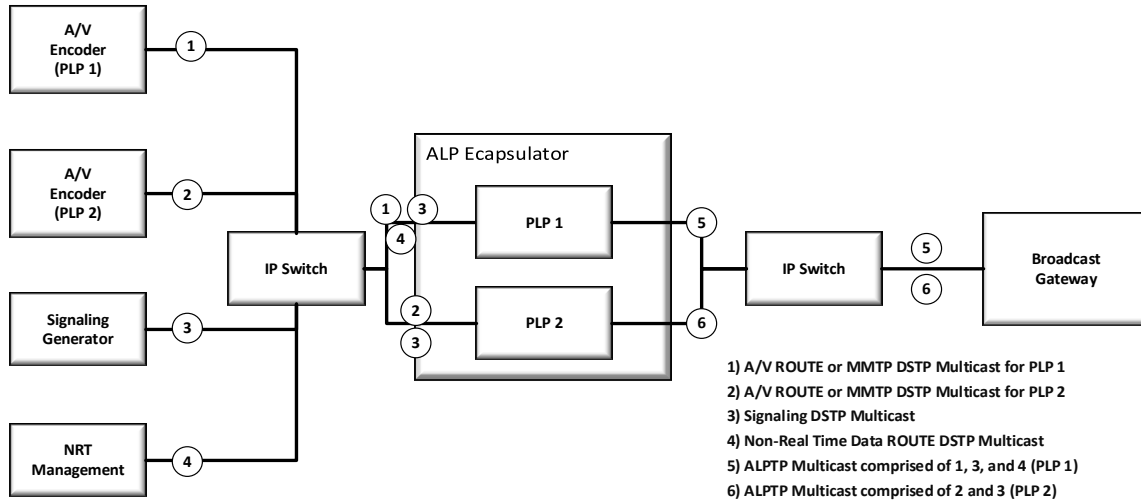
A/V Encoder (PLP 1)

1

A/V Encoder (PLP 2)

2

Signaling Generator

3

NRT Management

4

IP Switch

ALP Ecapsulator

1

3

4

2

3

PLP 1

PLP 2

5

6

IP Switch

5

6

Broadcast Gateway

1) A/V ROUTE or MMTP DSTP Multicast for PLP 1
2) A/V ROUTE or MMTP DSTP Multicast for PLP 2
3) Signaling DSTP Multicast
4) Non-Real Time Data ROUTE DSTP Multicast
5) ALPTP Multicast comprised of 1, 3, and 4 (PLP 1)
6) ALPTP Multicast comprised of 2 and 3 (PLP 2)